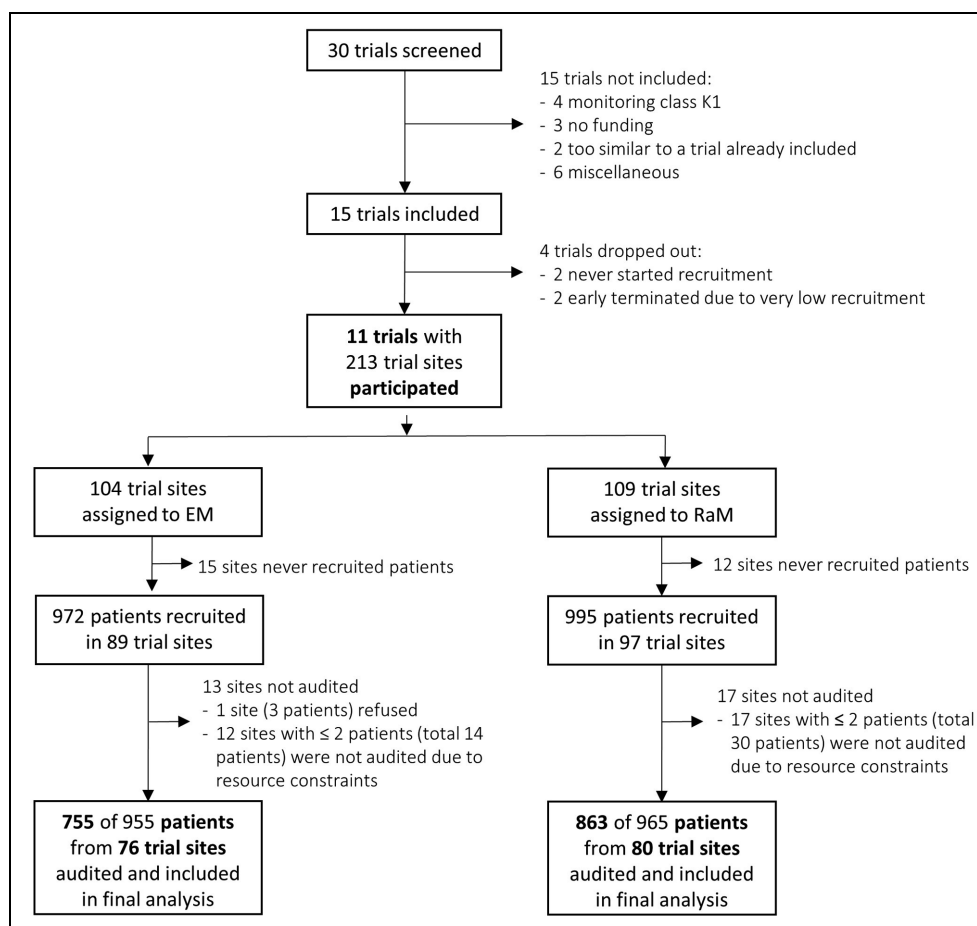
30 trials screened

15 trials not included:
- 4 monitoring class K1
- 3 no funding
- 2 too similar to a trial already included
- 6 miscellaneous

15 trials included

4 trials dropped out:
- 2 never started recruitment
- 2 early terminated due to very low recruitment

**11 trials** with 213 trial sites **participated**

104 trial sites assigned to EM

15 sites never recruited patients

972 patients recruited in 89 trial sites

13 sites not audited
- 1 site (3 patients) refused
- 12 sites with ≤ 2 patients (total 14 patients) were not audited due to resource constraints

**755** of 955 **patients** from **76 trial sites** audited and included in final analysis

109 trial sites assigned to RaM

12 sites never recruited patients

995 patients recruited in 97 trial sites

17 sites not audited
- 17 sites with ≤ 2 patients (total 30 patients) were not audited due to resource constraints

**863** of 965 **patients** from **80 trial sites** audited and included in final analysis